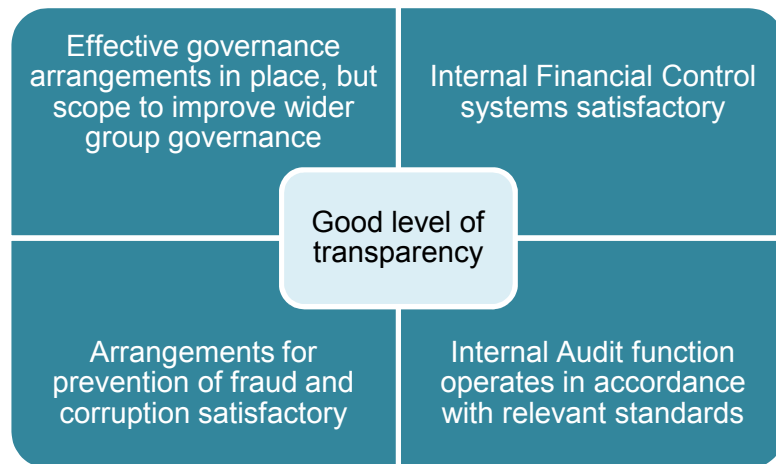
Effective governance arrangements in place, but scope to improve wider group governance

Internal Financial Control systems satisfactory

Good level of transparency

Arrangements for prevention of fraud and corruption satisfactory

Internal Audit function operates in accordance with relevant standards